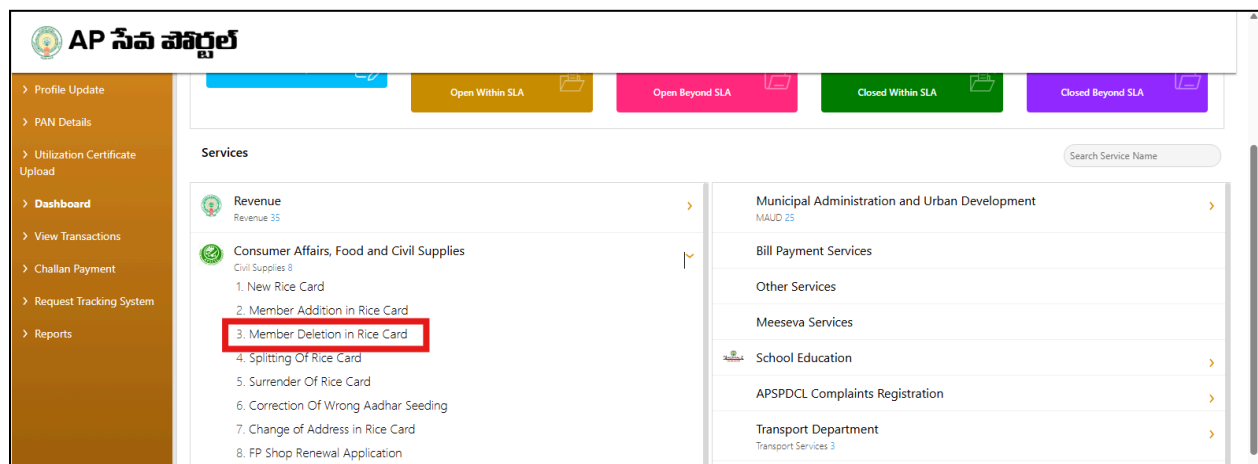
AP సేవ పోర్టల్

> Profile Update
> PAN Details
> Utilization Certificate Upload
> Dashboard
> View Transactions
> Challan Payment
> Request Tracking System
> Reports

Open Within SLA
Open Beyond SLA
Closed Within SLA
Closed Beyond SLA

Services

Search Service Name

Revenue
Revenue 35

Consumer Affairs, Food and Civil Supplies
Civil Supplies 8
1. New Rice Card
2. Member Addition in Rice Card
3. Member Deletion in Rice Card
4. Splitting Of Rice Card
5. Surrender Of Rice Card
6. Correction Of Wrong Aadhar Seeding
7. Change of Address in Rice Card
8. FP Shop Renewal Application

Municipal Administration and Urban Development
MAUD 25
Bill Payment Services
Other Services
Meeseva Services
School Education
APSPDCL Complaints Registration
Transport Department
Transport Services 3